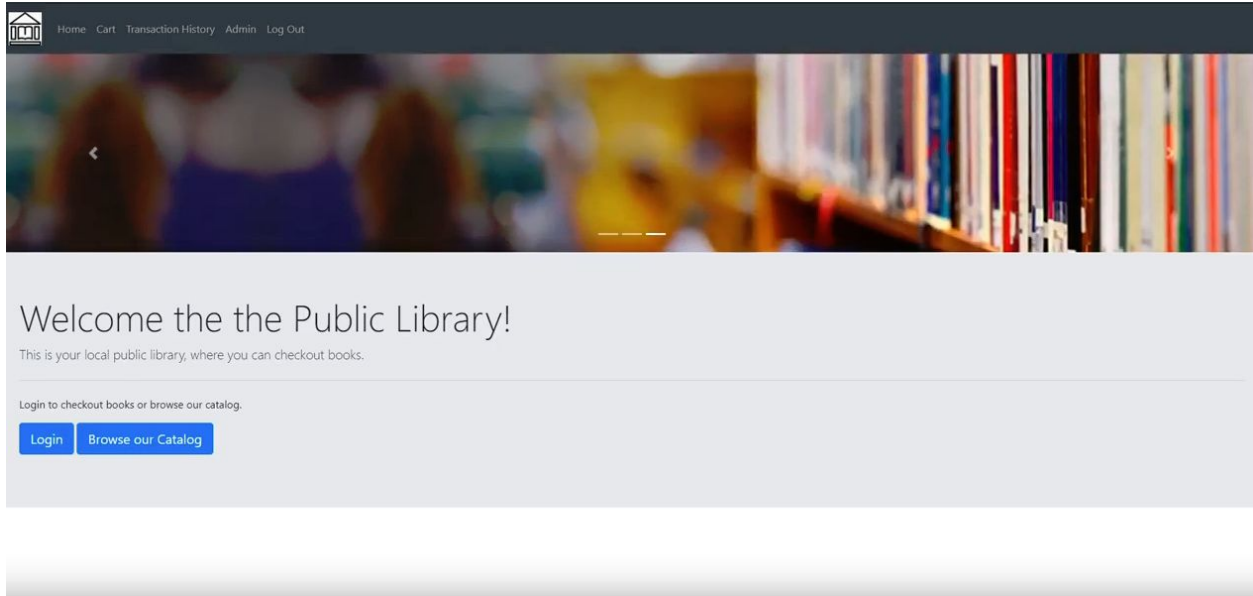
Home Cart Transaction History Admin Log Out

Welcome the the Public Library!

This is your local public library, where you can checkout books.

Login to checkout books or browse our catalog.

Login Browse our Catalog